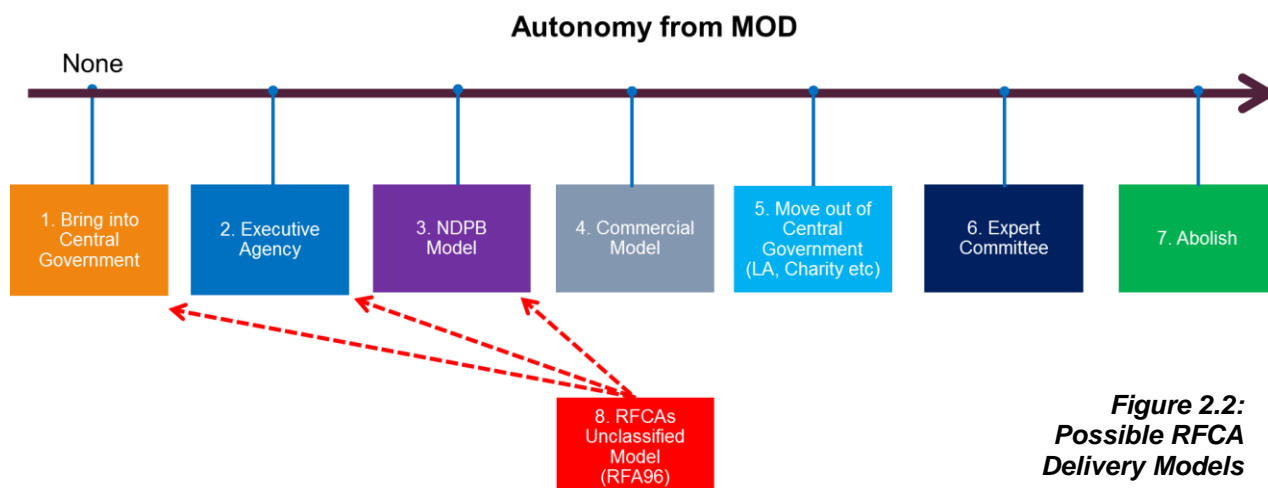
Autonomy from MOD

None

1. Bring into Central Government

2. Executive Agency

3. NDPB Model

4. Commercial Model

5. Move out of Central Government (LA, Charity etc)

6. Expert Committee

7. Abolish

8. RFCAs Unclassified Model (RFA96)

Figure 2.2: Possible RFCA Delivery Models